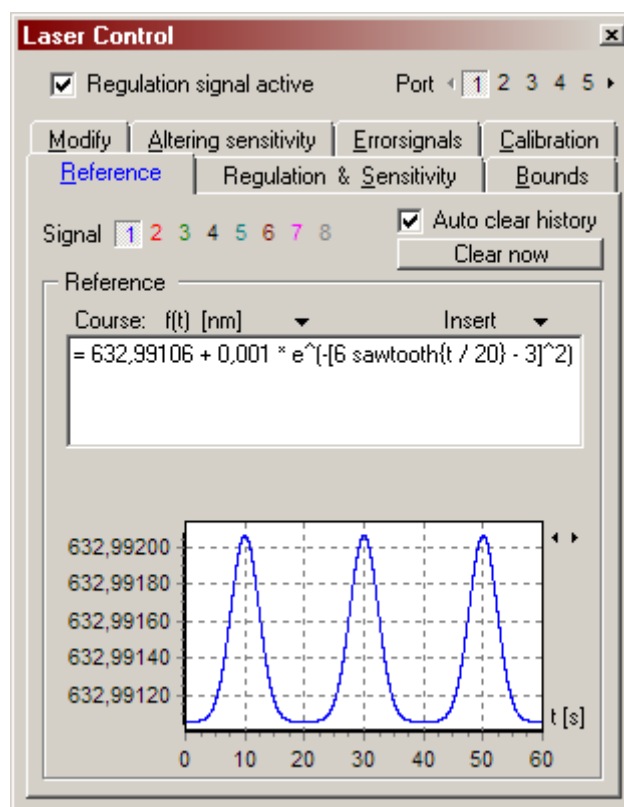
Laser Control

Regulation signal active

Port 1 2 3 4 5

Modify | Altering sensitivity | Errorsignals | Calibration

Reference | Regulation & Sensitivity | Bounds

Signal 1 2 3 4 5 6 7 8

Auto clear history

Clear now

Reference

Course: f(t) [nm]

Insert

= 632,99106 + 0,001 * e^(-[6 sawtooth(t / 20) - 3]^2)

632,99200
632,99180
632,99160
632,99140
632,99120

t [s]

0 10 20 30 40 50 60